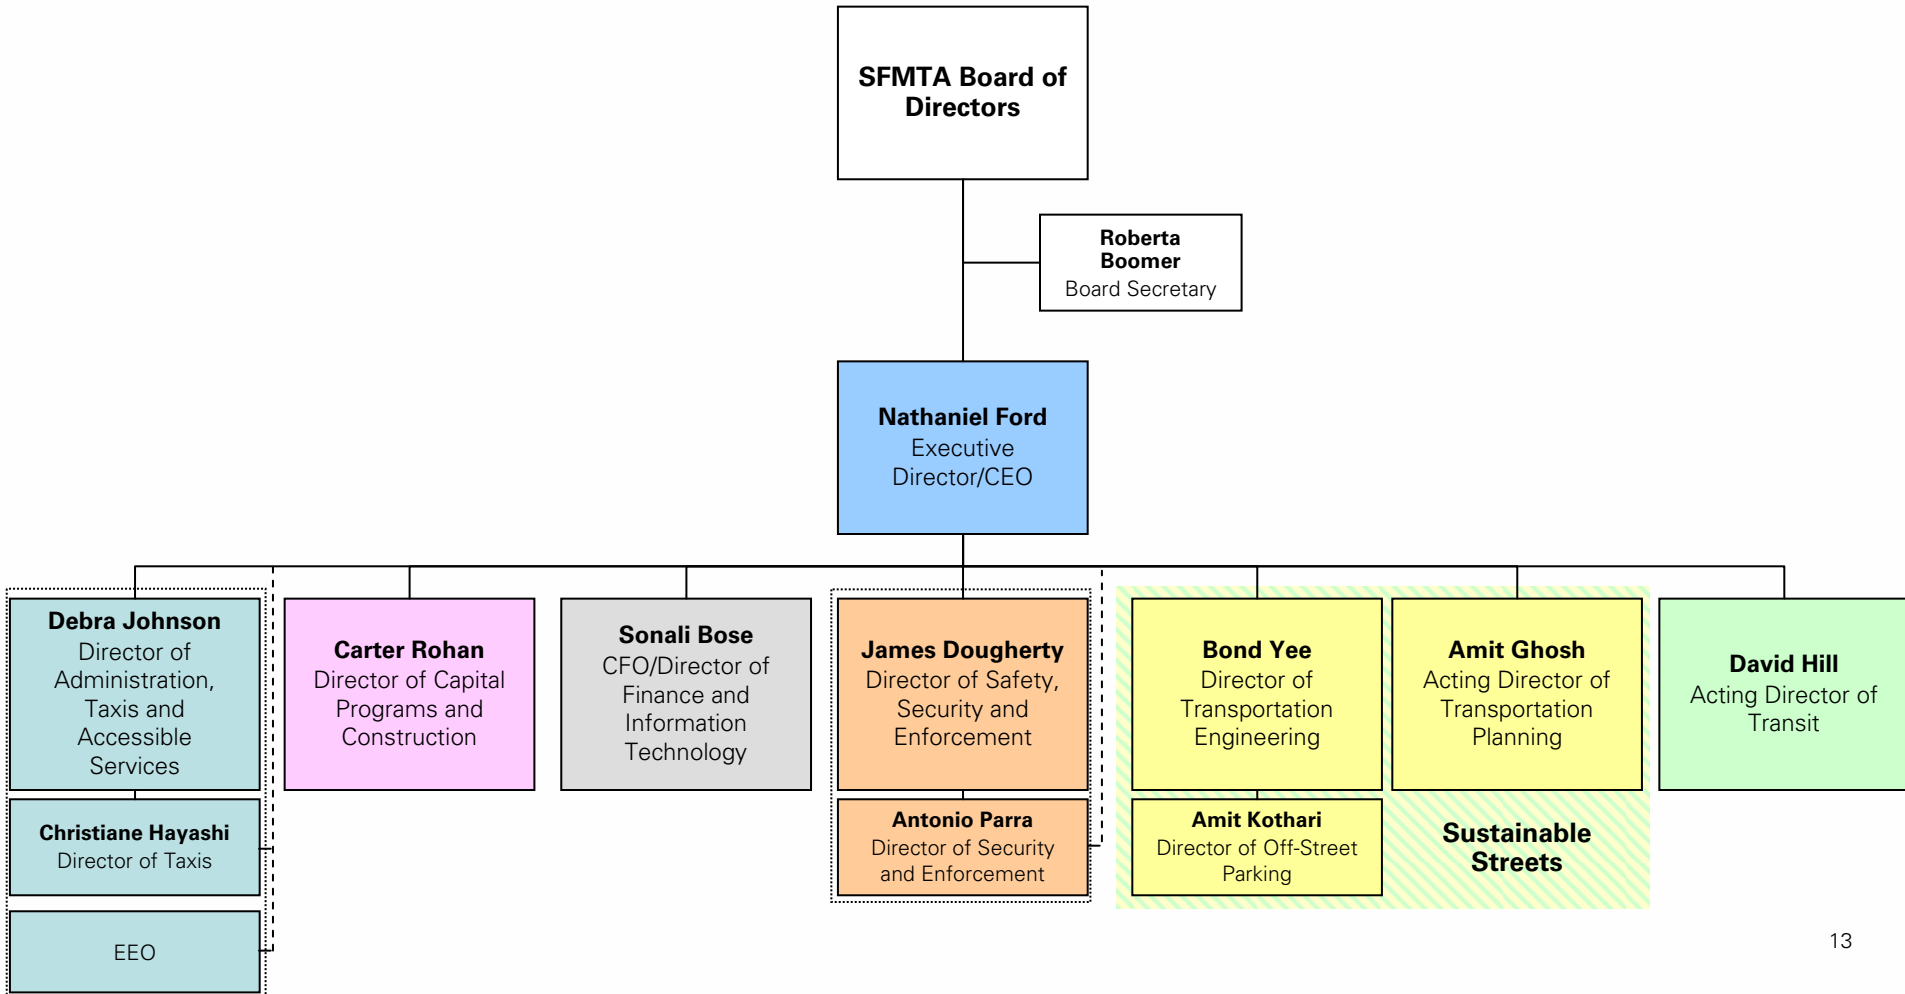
SFMTA Board of Directors

Roberta Boomer
Board Secretary

Nathaniel Ford
Executive Director/CEO

Debra Johnson
Director of Administration, Taxis and Accessible Services

Christiane Hayashi
Director of Taxis

EEO

Carter Rohan
Director of Capital Programs and Construction

Sonali Bose
CFO/Director of Finance and Information Technology

James Dougherty
Director of Safety, Security and Enforcement

Antonio Parra
Director of Security and Enforcement

Bond Yee
Director of Transportation Engineering

Amit Kothari
Director of Off-Street Parking

Amit Ghosh
Acting Director of Transportation Planning

Sustainable Streets

David Hill
Acting Director of Transit

13